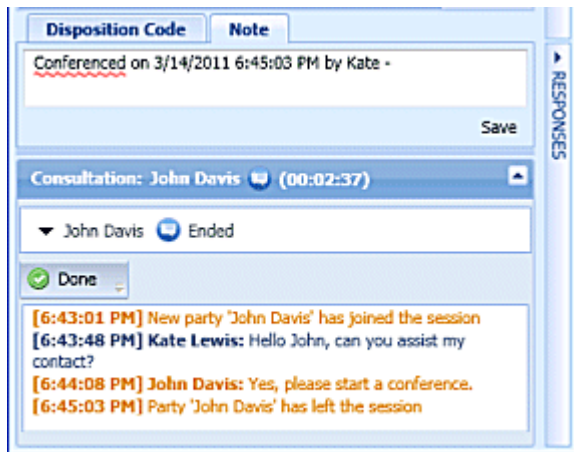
Disposition Code | Note

Conferenced on 3/14/2011 6:45:03 PM by Kate -

Save

RESPONSES

Consultation: John Davis (00:02:37)

John Davis Ended

Done

[6:43:01 PM] New party 'John Davis' has joined the session
[6:43:48 PM] Kate Lewis: Hello John, can you assist my contact?
[6:44:08 PM] John Davis: Yes, please start a conference.
[6:45:03 PM] Party 'John Davis' has left the session